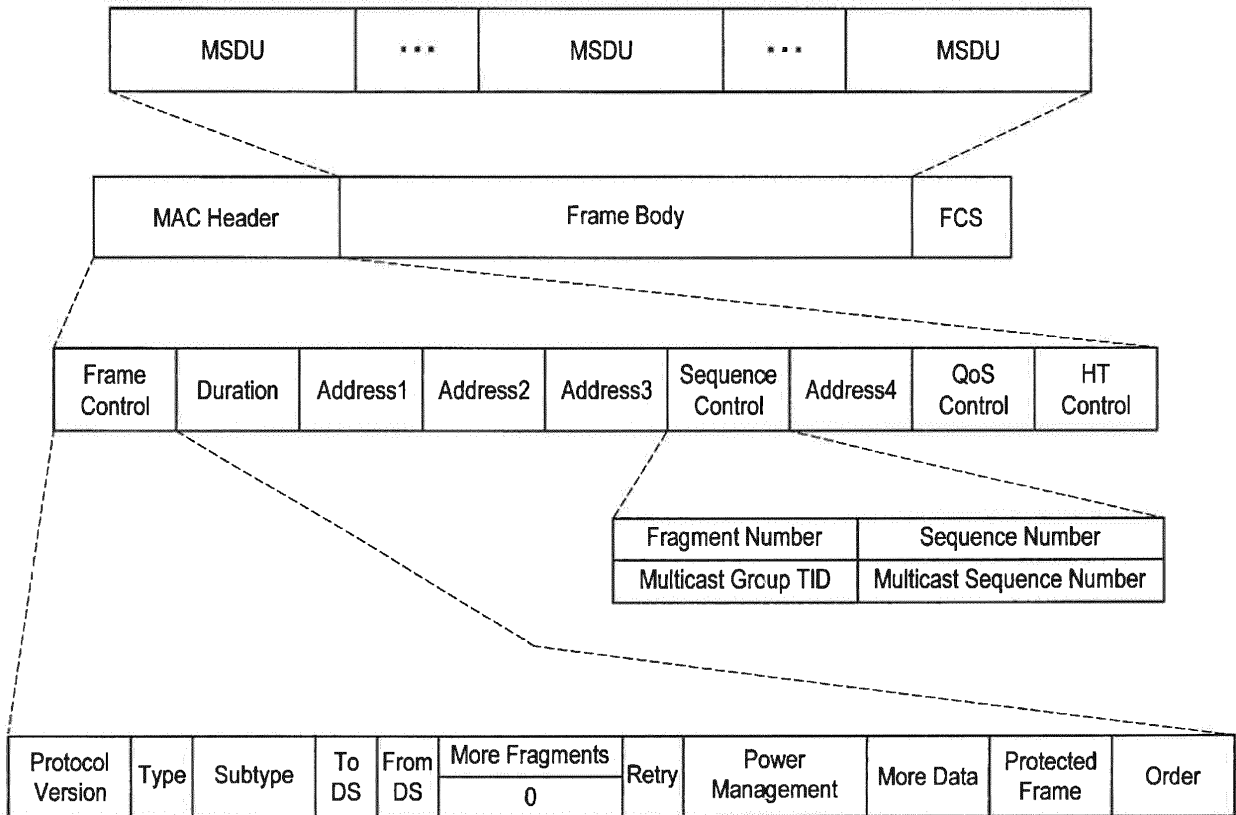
| MSDU | ... | MSDU | ... | MSDU |
|---|---|---|---|---|

| MAC Header | Frame Body | FCS |
|---|---|---|

| Frame Control | Duration | Address1 | Address2 | Address3 | Sequence Control | Address4 | QoS Control | HT Control |
|---|---|---|---|---|---|---|---|---|

| Fragment Number | Sequence Number |
|---|---|
| Multicast Group TID | Multicast Sequence Number |

| Protocol Version | Type | Subtype | To DS | From DS | More Fragments | Retry | Power Management | More Data | Protected Frame | Order |
|---|---|---|---|---|---|---|---|---|---|---|
| | | | | | 0 | | | | | |